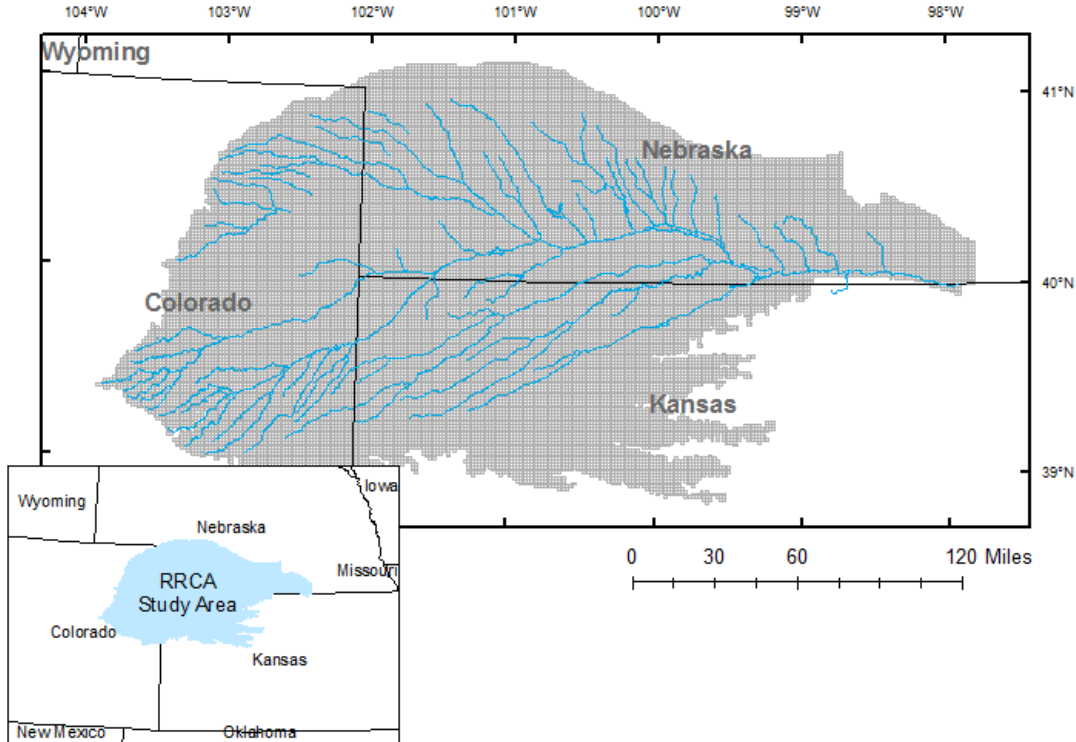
104°W 103°W 102°W 101°W 100°W 99°W 98°W

Wyoming

41°N

Nebraska

40°N

Colorado

Kansas

39°N

Wyoming

Nebraska

Iowa

Missouri

RRCA Study Area

Colorado

Kansas

New Mexico

Oklahoma

0 30 60 120 Miles